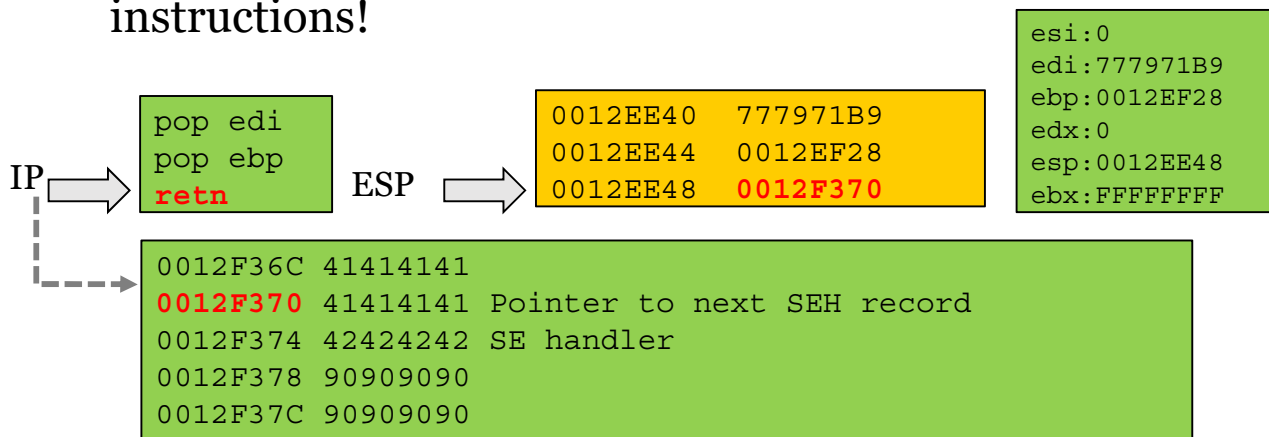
instructions!

pop edi
pop ebp
retn

IP

ESP

| 0012EE40 | 777971B9 |
|---|---|
| 0012EE44 | 0012EF28 |
| 0012EE48 | 0012F370 |

esi:0
edi:777971B9
ebp:0012EF28
edx:0
esp:0012EE48
ebx:FFFFFFFF

0012F36C 41414141
0012F370 41414141 Pointer to next SEH record
0012F374 42424242 SE handler
0012F378 90909090
0012F37C 90909090